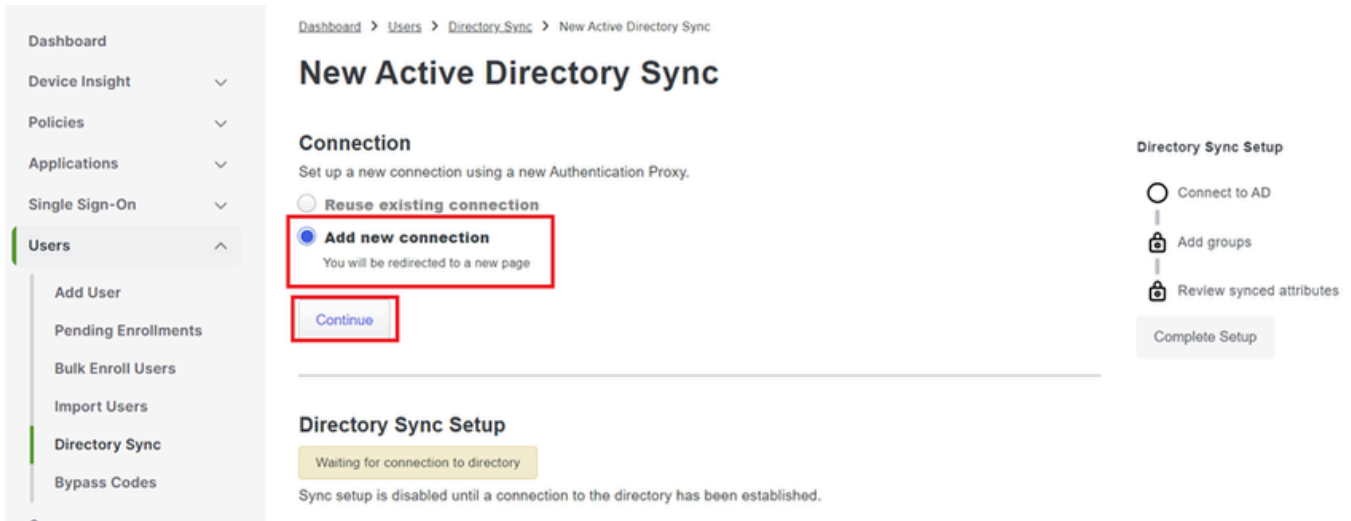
Dashboard
Device Insight
Policies
Applications
Single Sign-On
Users
Add User
Pending Enrollments
Bulk Enroll Users
Import Users
Directory Sync
Bypass Codes

Dashboard > Users > Directory Sync > New Active Directory Sync

New Active Directory Sync

Connection

Set up a new connection using a new Authentication Proxy.

Reuse existing connection

Add new connection

You will be redirected to a new page

Continue

Directory Sync Setup

Waiting for connection to directory

Sync setup is disabled until a connection to the directory has been established.

Directory Sync Setup

Connect to AD

Add groups

Review synced attributes

Complete Setup